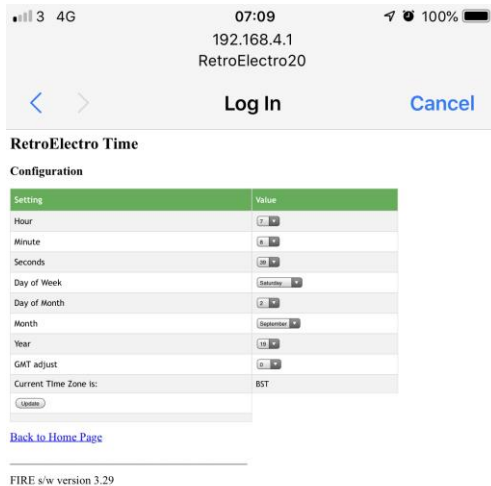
3 4G 07:09 100%
192.168.4.1
RetroElectro20

Log In Cancel

RetroElectro Time

Configuration

| Setting | Value |
|---|---|
| Hour | 7 |
| Minute | 6 |
| Seconds | 38 |
| Day of Week | Saturday |
| Day of Month | 2 |
| Month | September |
| Year | 19 |
| GMT adjust | 0 |
| Current Time Zone is: | BST |
| Update | |

Back to Home Page

FIRE s/w version 3.29